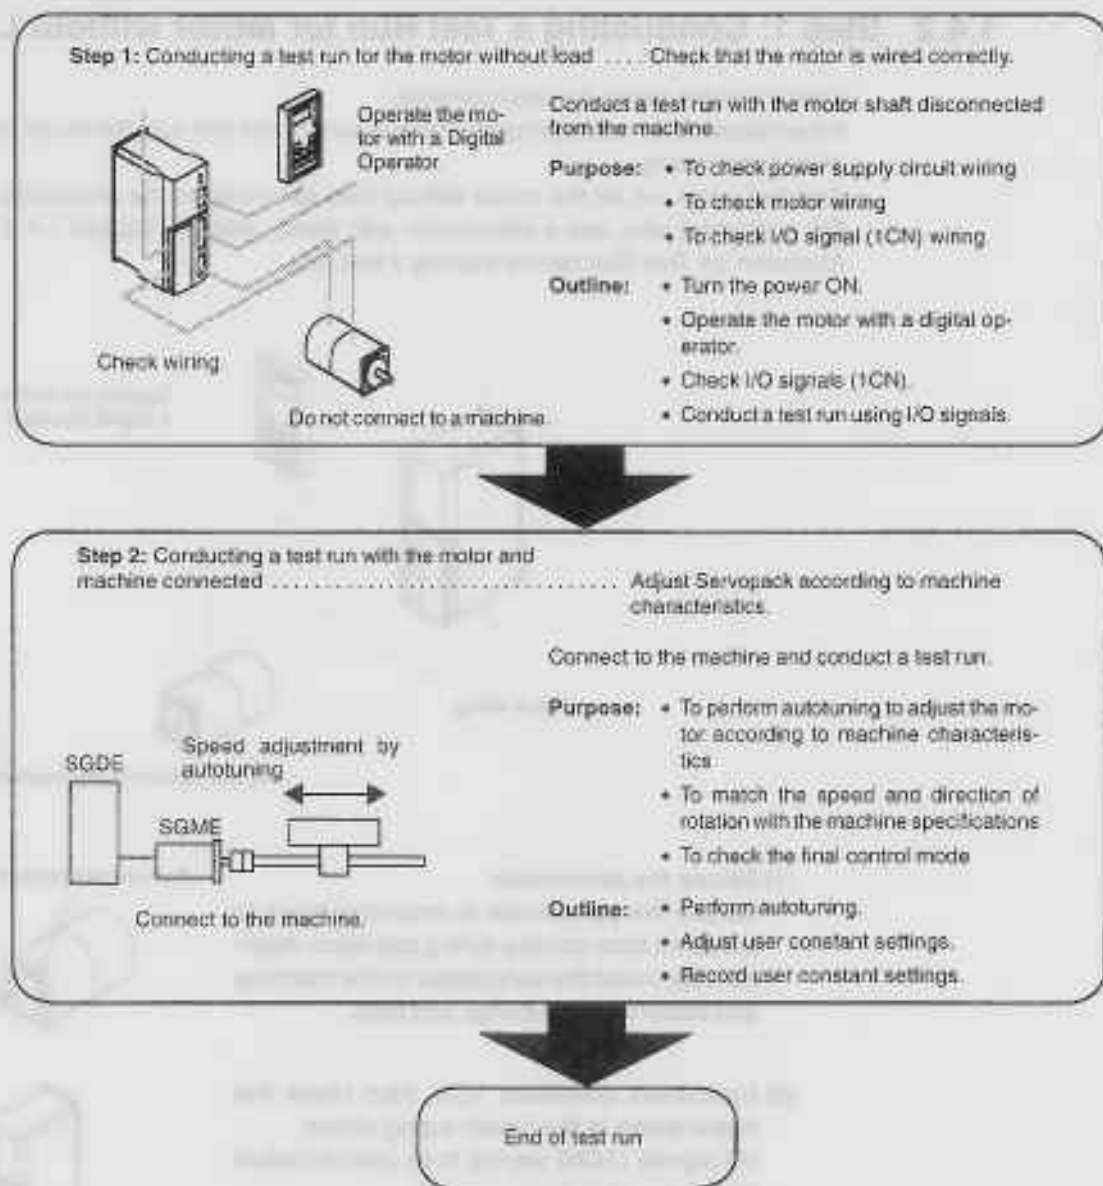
Step 1: Conducting a test run for the motor without load ..... Check that the motor is wired correctly.

Operate the motor with a Digital Operator

Check wiring

Do not connect to a machine.

Conduct a test run with the motor shaft disconnected from the machine.

Purpose:
• To check power supply circuit wiring
• To check motor wiring
• To check I/O signal (1CN) wiring

Outline:
• Turn the power ON.
• Operate the motor with a digital operator.
• Check I/O signals (1CN).
• Conduct a test run using I/O signals.

Step 2: Conducting a test run with the motor and machine connected ........................................ Adjust Servopack according to machine characteristics.

Connect to the machine and conduct a test run.

SGDE

Speed adjustment by autotuning

SGME

Connect to the machine.

Purpose:
• To perform autotuning to adjust the motor according to machine characteristics.
• To match the speed and direction of rotation with the machine specifications.
• To check the final control mode

Outline:
• Perform autotuning.
• Adjust user constant settings.
• Record user constant settings.

End of test run